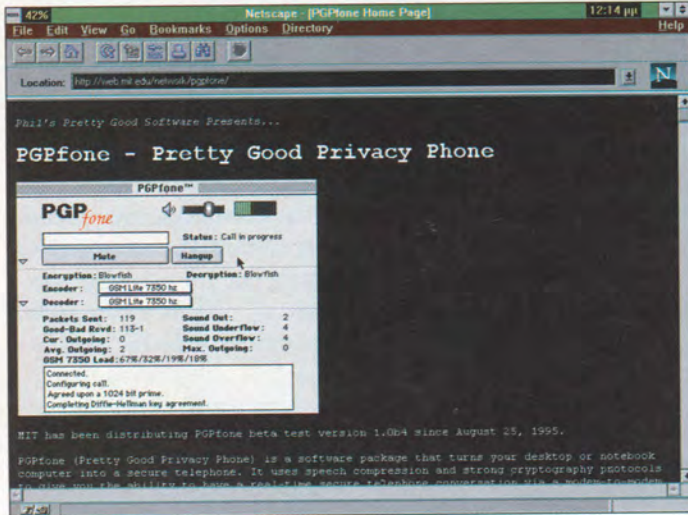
42%
Netscape - [PGPfone Home Page]
12:14 pm
File Edit View Go Bookmarks Options Directory
Help
Location: http://web.mit.edu/network/pgpfone/
N

Phil's Pretty Good Software Presents...

PGPfone - Pretty Good Privacy Phone

PGPfone™
PGPfone
Status: Call in progress
Mute
Hangup
Encryption: Blowfish
Decryption: Blowfish
Encoder: GSM Lite 7350 hz
Decoder: GSM Lite 7350 hz
Packets Sent: 119
Sound Out: 2
Good-Bad Rcvd: 113-1
Sound Underflow: 4
Cur. Outgoing: 0
Sound Overflow: 4
Avg. Outgoing: 2
Max. Outgoing: 0
GSM 7350 Load: 67%/32%/19%/10%
Connected.
Configuring call.
Agreed upon a 1024 bit prime.
Completing Diffie-Hellman key agreement.

MIT has been distributing PGPfone beta test version 1.0b4 since August 25, 1995.

PGPfone (Pretty Good Privacy Phone) is a software package that turns your desktop or notebook computer into a secure telephone. It uses speech compression and strong cryptography protocols to give you the ability to have a real-time secure telephone conversation via a modem-to-modem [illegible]